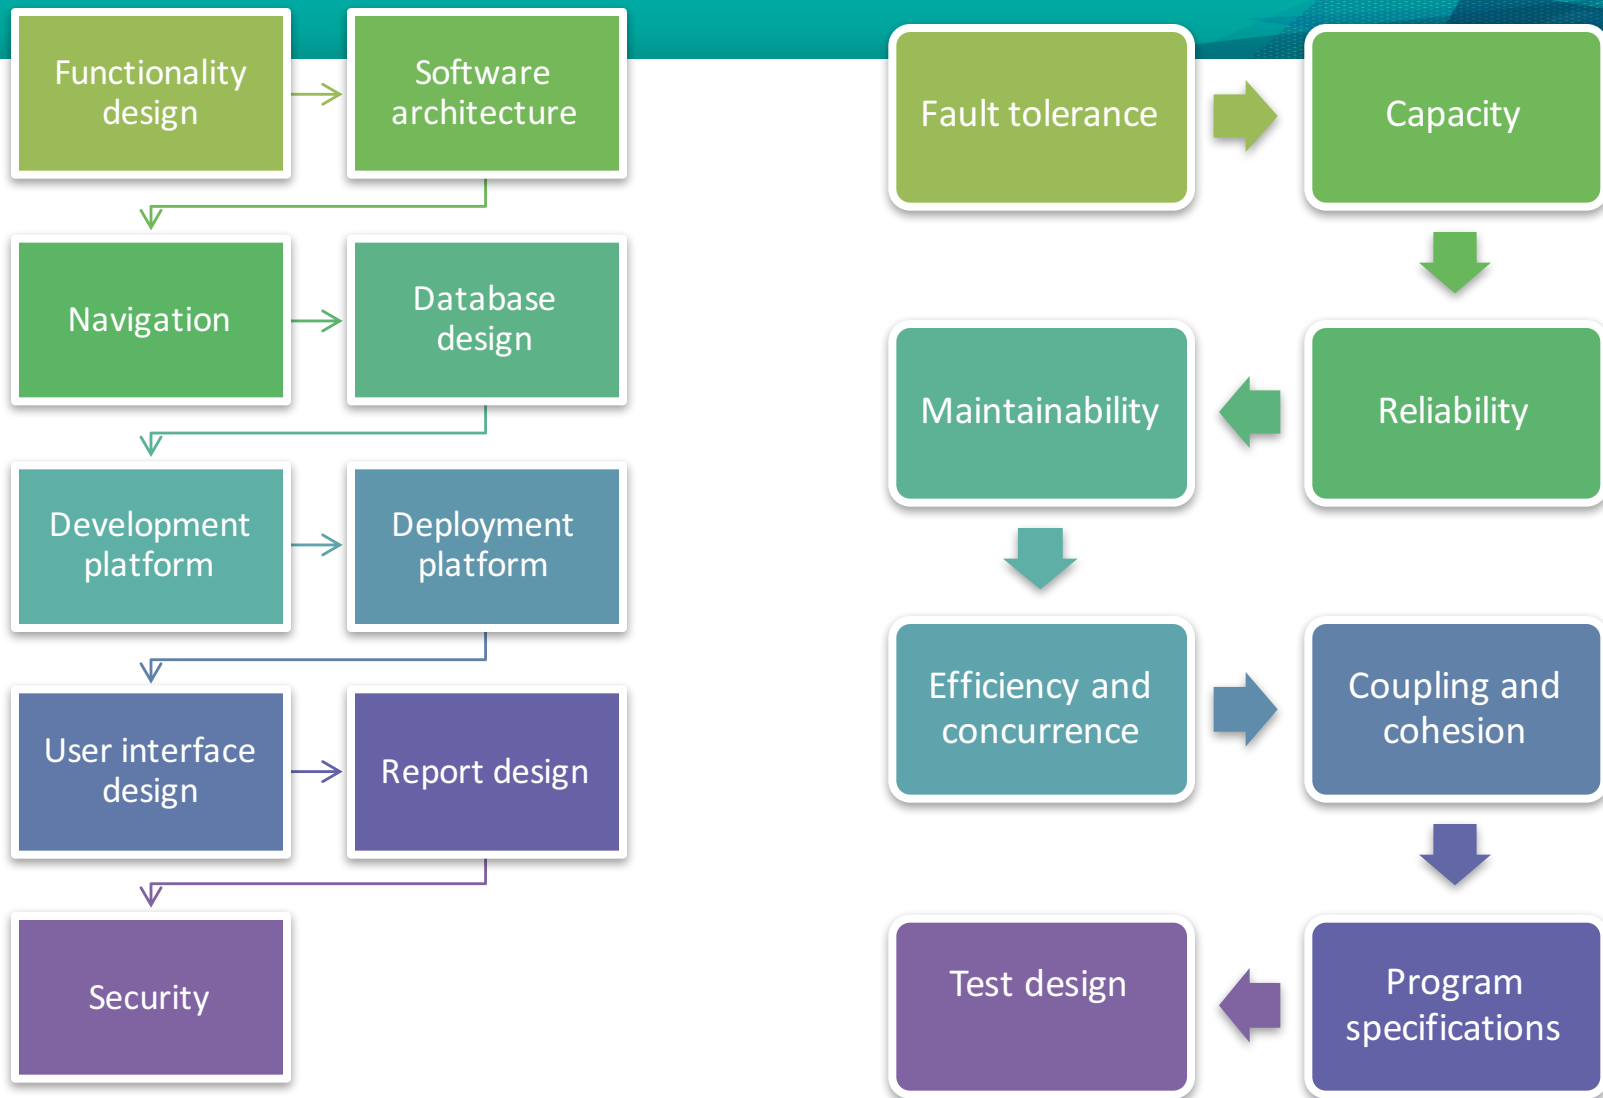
Functionality design

Software architecture

Navigation

Database design

Development platform

Deployment platform

User interface design

Report design

Security

Fault tolerance

Capacity

Reliability

Maintainability

Efficiency and concurrence

Coupling and cohesion

Program specifications

Test design